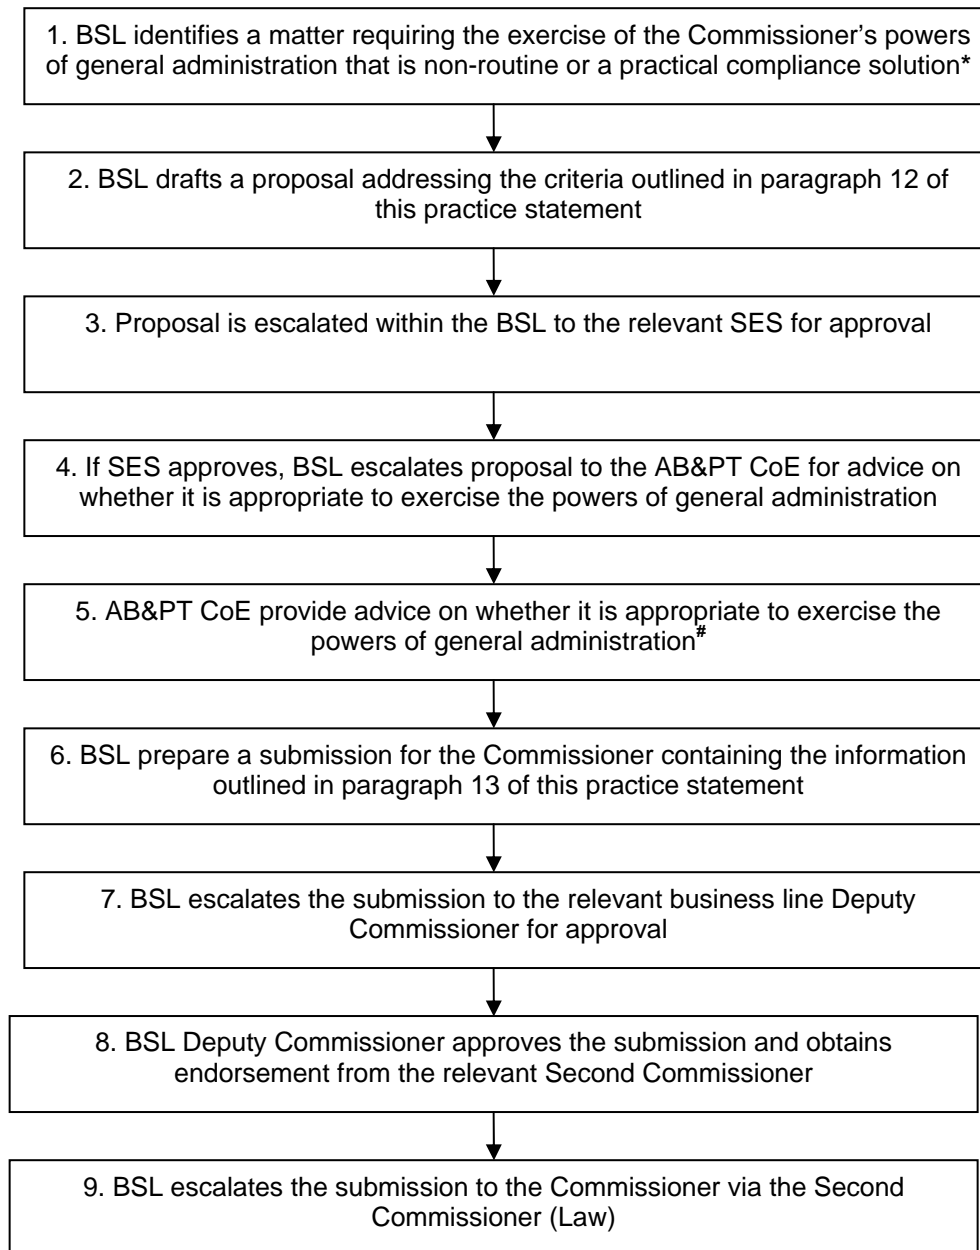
1. BSL identifies a matter requiring the exercise of the Commissioner's powers of general administration that is non-routine or a practical compliance solution*

2. BSL drafts a proposal addressing the criteria outlined in paragraph 12 of this practice statement

3. Proposal is escalated within the BSL to the relevant SES for approval

4. If SES approves, BSL escalates proposal to the AB&PT CoE for advice on whether it is appropriate to exercise the powers of general administration

5. AB&PT CoE provide advice on whether it is appropriate to exercise the powers of general administration#

6. BSL prepare a submission for the Commissioner containing the information outlined in paragraph 13 of this practice statement

7. BSL escalates the submission to the relevant business line Deputy Commissioner for approval

8. BSL Deputy Commissioner approves the submission and obtains endorsement from the relevant Second Commissioner

9. BSL escalates the submission to the Commissioner via the Second Commissioner (Law)